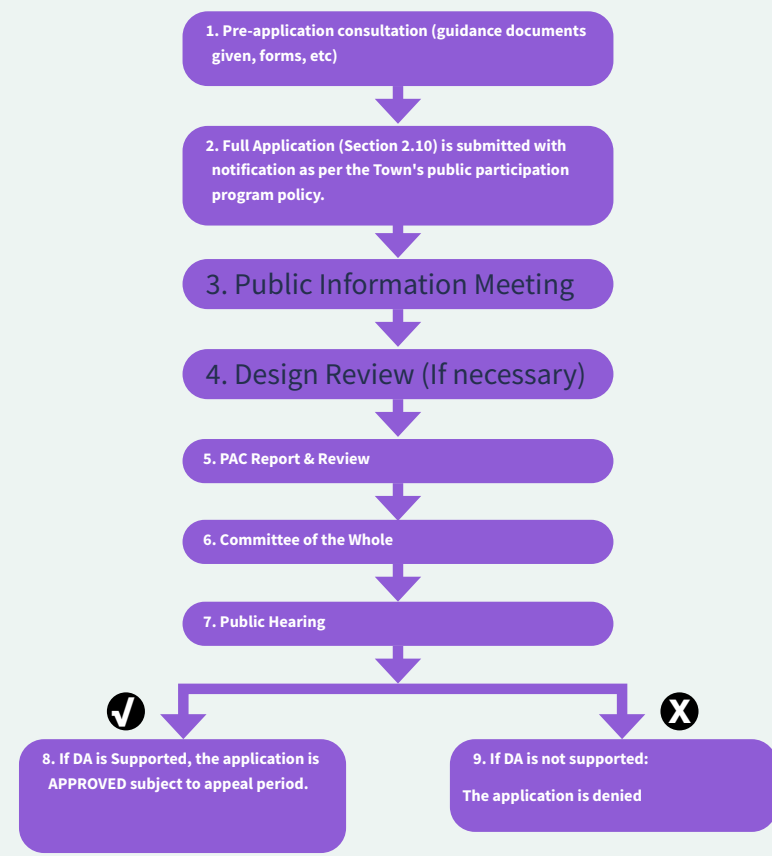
1. Pre-application consultation (guidance documents given, forms, etc)

2. Full Application (Section 2.10) is submitted with notification as per the Town's public participation program policy.

3. Public Information Meeting

4. Design Review (If necessary)

5. PAC Report & Review

6. Committee of the Whole

7. Public Hearing

8. If DA is Supported, the application is APPROVED subject to appeal period.

9. If DA is not supported:

The application is denied